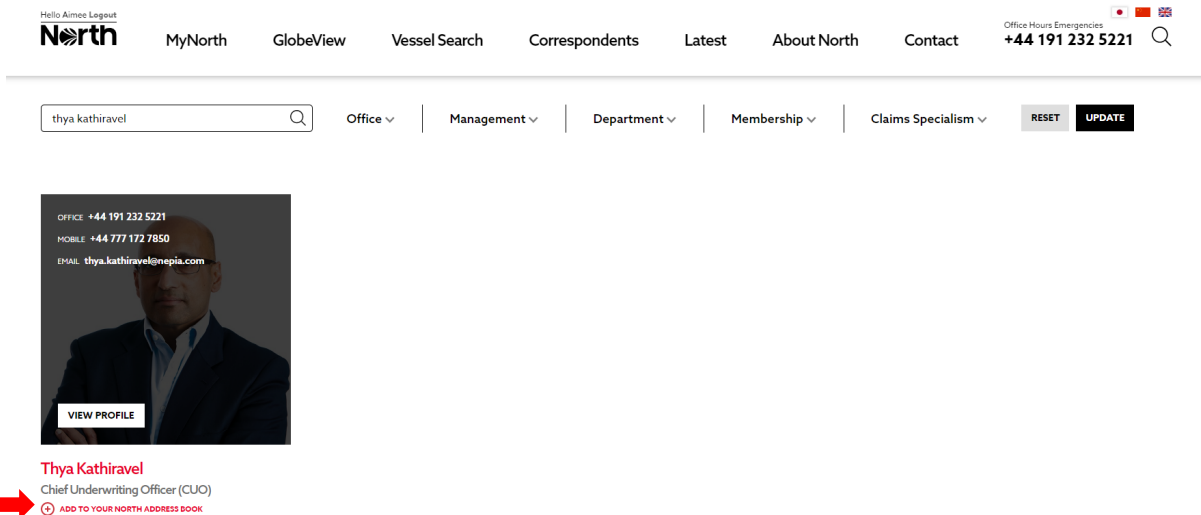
Hello Aimee Logout

North

MyNorth GlobeView Vessel Search Correspondents Latest About North Contact

Office Hours Emergencies
+44 191 232 5221

thya kathiravel

Office Management Department Membership Claims Specialism RESET UPDATE

OFFICE +44 191 232 5221
MOBILE +44 777 172 7850
EMAIL thya.kathiravel@nepia.com

VIEW PROFILE

Thya Kathiravel
Chief Underwriting Officer (CUO)
ADD TO YOUR NORTH ADDRESS BOOK